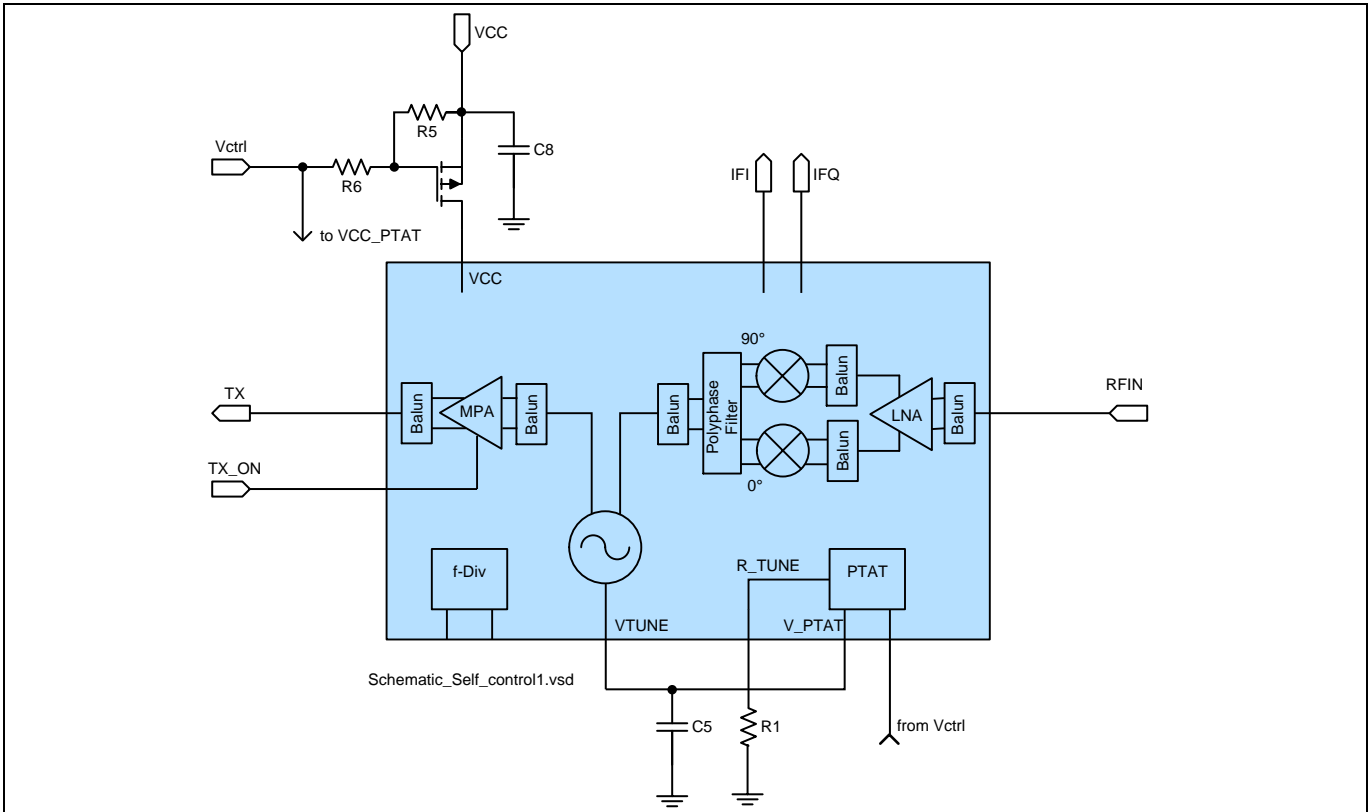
VCC

R5

C8

Vctrl

R6

to VCC_PTAT

IFI

IFQ

VCC

90°

TX

Balun

MPA

Balun

Balun

Polyphase Filter

Balun

LNA

Balun

RFIN

Balun

TX_ON

0°

f-Div

R_TUNE

PTAT

VTUNE

V_PTAT

Schematic_Self_control1.vsd

C5

R1

from Vctrl